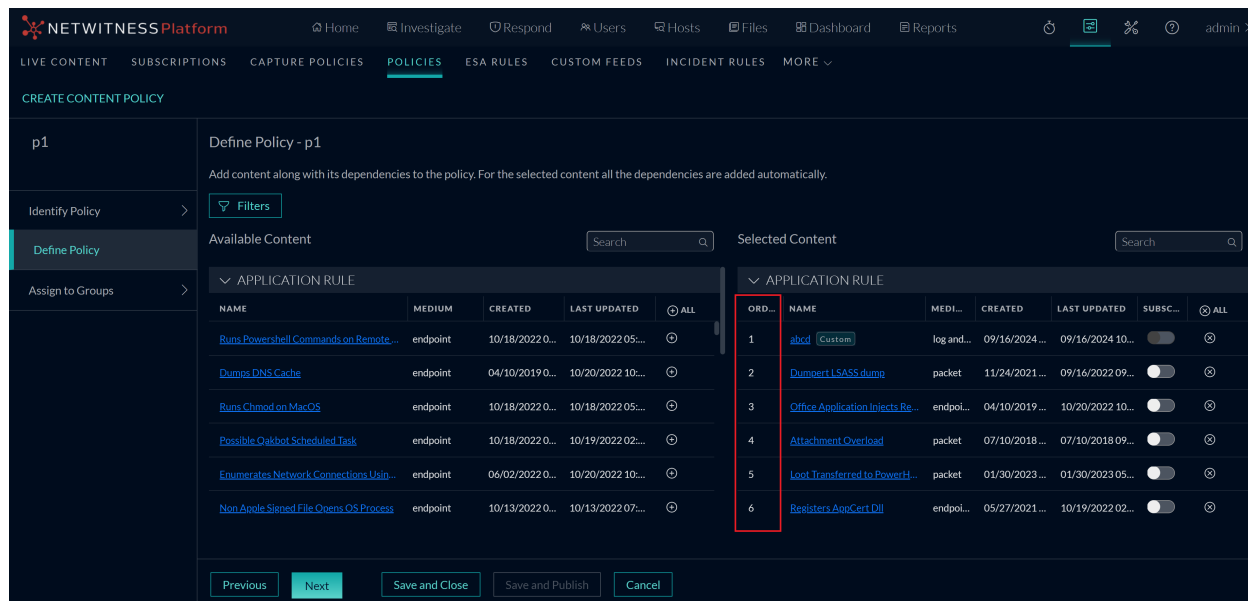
NETWITNESS Platform
Home Investigate Respond Users Hosts Files Dashboard Reports admin

LIVE CONTENT SUBSCRIPTIONS CAPTURE POLICIES POLICIES ESA RULES CUSTOM FEEDS INCIDENT RULES MORE

CREATE CONTENT POLICY

p1

Identify Policy
Define Policy
Assign to Groups

Define Policy - p1

Add content along with its dependencies to the policy. For the selected content all the dependencies are added automatically.

Filters

Available Content

Search

APPLICATION RULE

| NAME | MEDIUM | CREATED | LAST UPDATED | ALL |
|---|---|---|---|---|
| Runs Powershell Commands on Remote ... | endpoint | 10/18/2022 0... | 10/18/2022 05:... | |
| Dumps DNS Cache | endpoint | 04/10/2019 0... | 10/20/2022 10:... | |
| Runs Chmod on MacOS | endpoint | 10/18/2022 0... | 10/18/2022 05:... | |
| Possible Qakbot Scheduled Task | endpoint | 10/18/2022 0... | 10/19/2022 02:... | |
| Enumerates Network Connections Usin... | endpoint | 06/02/2022 0... | 10/20/2022 10:... | |
| Non Apple Signed File Opens OS Process | endpoint | 10/13/2022 0... | 10/13/2022 07:... | |

Selected Content

Search

APPLICATION RULE

| ORD... | NAME | MEDI... | CREATED | LAST UPDATED | SUBSC... | ALL |
|---|---|---|---|---|---|---|
| 1 | abcd Custom | log and... | 09/16/2024 ... | 09/16/2024 10... | | |
| 2 | Dumpert LSASS dump | packet | 11/24/2021 ... | 09/16/2022 09... | | |
| 3 | Office Application Injects Re... | endpoi... | 04/10/2019 ... | 10/20/2022 10... | | |
| 4 | Attachment Overload | packet | 07/10/2018 ... | 07/10/2018 09... | | |
| 5 | Loot Transferred to PowerH... | packet | 01/30/2023 ... | 01/30/2023 05... | | |
| 6 | Registers AppCert Dll | endpoi... | 05/27/2021 ... | 10/19/2022 02... | | |

Previous Next Save and Close Save and Publish Cancel